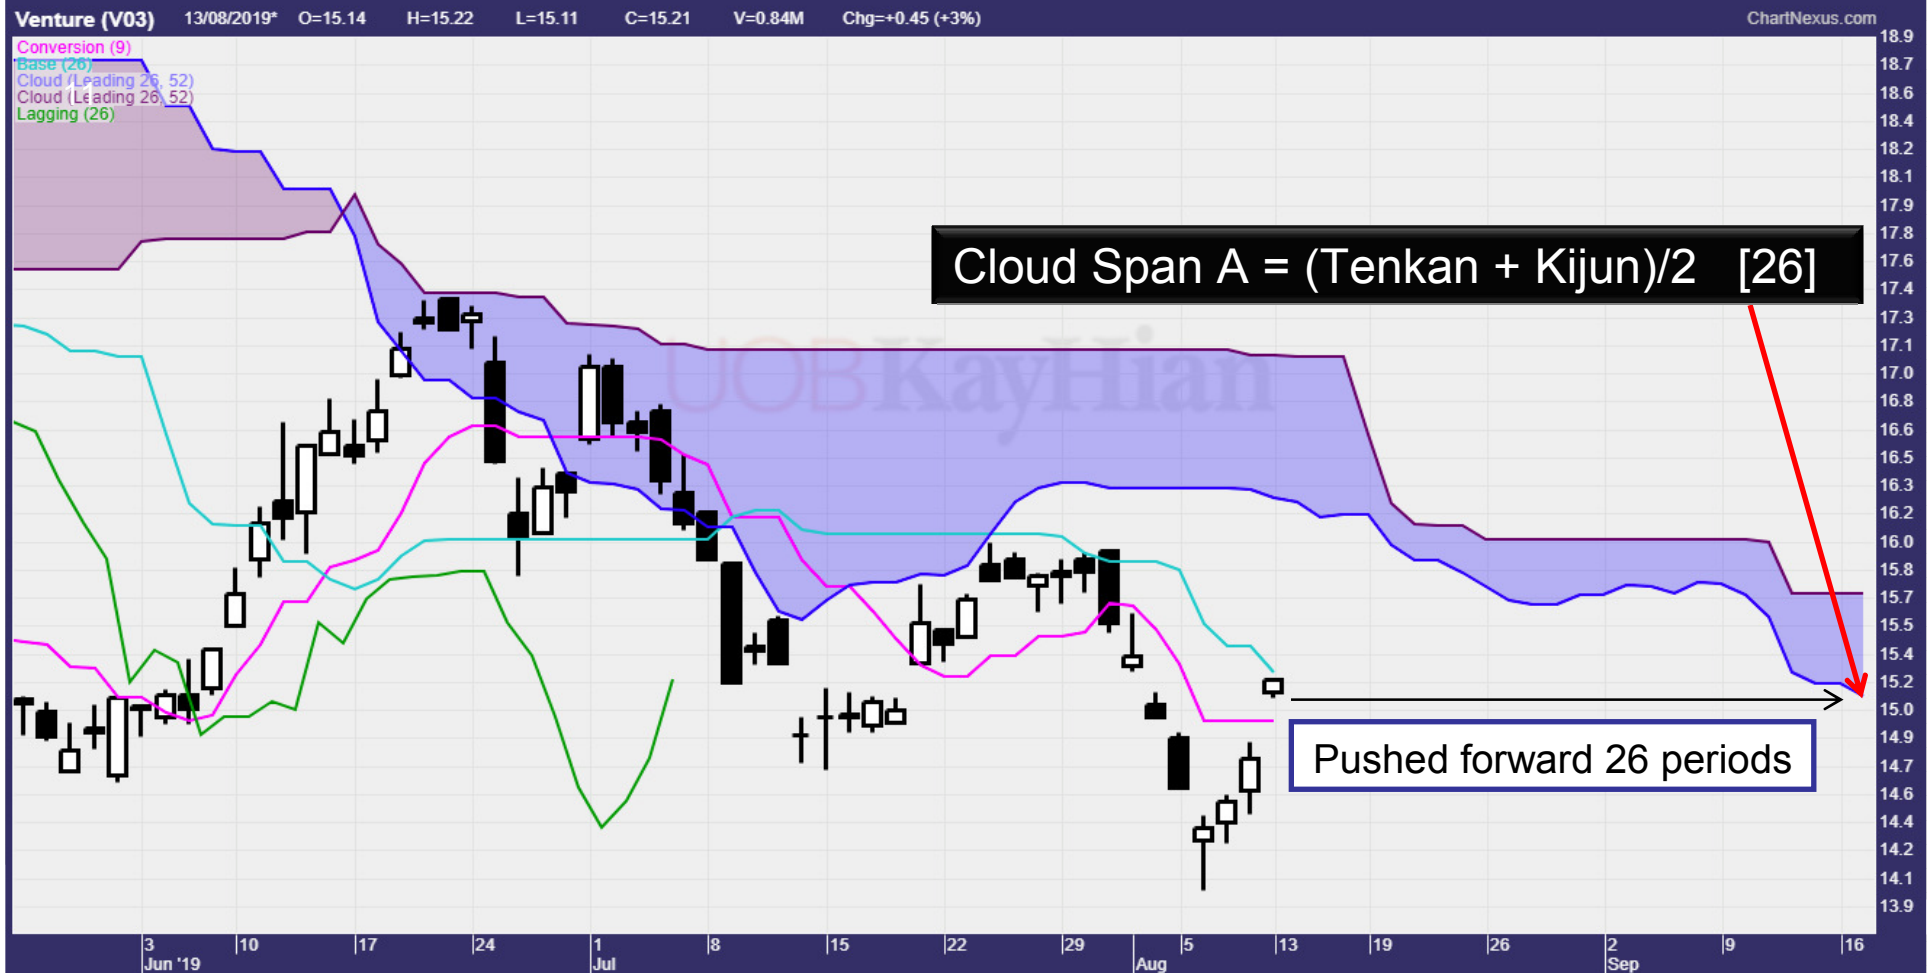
Venture (V03) 13/08/2019* O=15.14 H=15.22 L=15.11 C=15.21 V=0.84M Chg=+0.45 (+3%) ChartNexus.com

Conversion (9)
Base (26)
Cloud (Leading 26, 52)
Cloud (Leading 26, 52)
Lagging (26)

Cloud Span A = (Tenkan + Kijun)/2 [26]

Pushed forward 26 periods

UOBKayHian

18.9
18.7
18.6
18.4
18.2
18.1
17.9
17.8
17.6
17.4
17.3
17.1
17.0
16.8
16.6
16.5
16.3
16.2
16.0
15.8
15.7
15.5
15.4
15.2
15.0
14.9
14.7
14.6
14.4
14.2
14.1
13.9

3 Jun '19 10 17 24 1 Jul 8 15 22 29 Aug 5 13 19 26 2 Sep 9 16